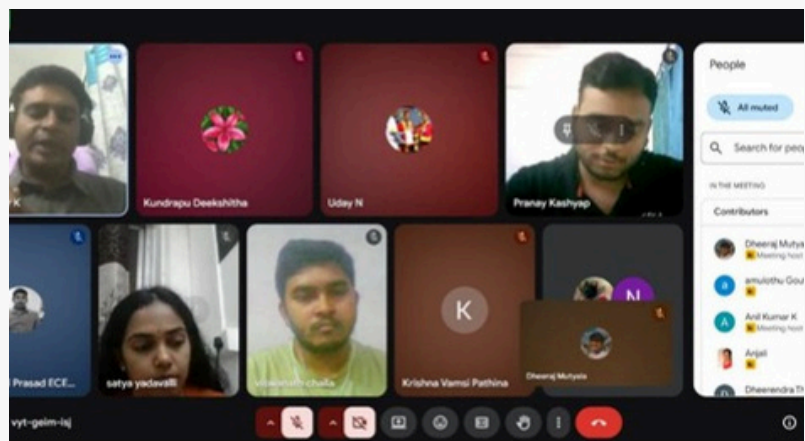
K

Kundrapu Deekshitha

Uday N

Pranay Kashyap

People

All muted

Search for peo

IN THE MEETING

Contributors

Dheeraj Mutya

Meeting host

amulothu Gou

Anil Kumar K

Meeting host

Anjali

Dheerendra T

Prasad ECE...

satya yadavalli

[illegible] challa

K

Krishna Vamsi Pathina

N

Dheeraj Mutyala

vyt-geim-isj